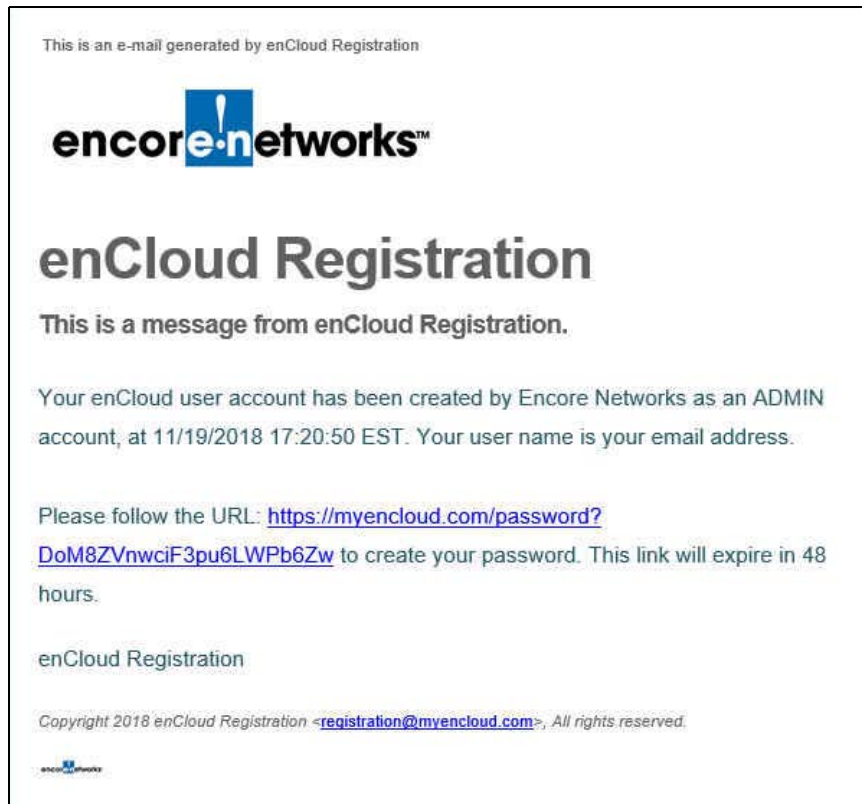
This is an e-mail generated by enCloud Registration

encore!networks™

enCloud Registration

This is a message from enCloud Registration.

Your enCloud user account has been created by Encore Networks as an ADMIN account, at 11/19/2018 17:20:50 EST. Your user name is your email address.

Please follow the URL: https://myencloud.com/password?DoM8ZVnwciF3pu6LWPb6Zw to create your password. This link will expire in 48 hours.

enCloud Registration

Copyright 2018 enCloud Registration <registration@myencloud.com>, All rights reserved.

encore!networks